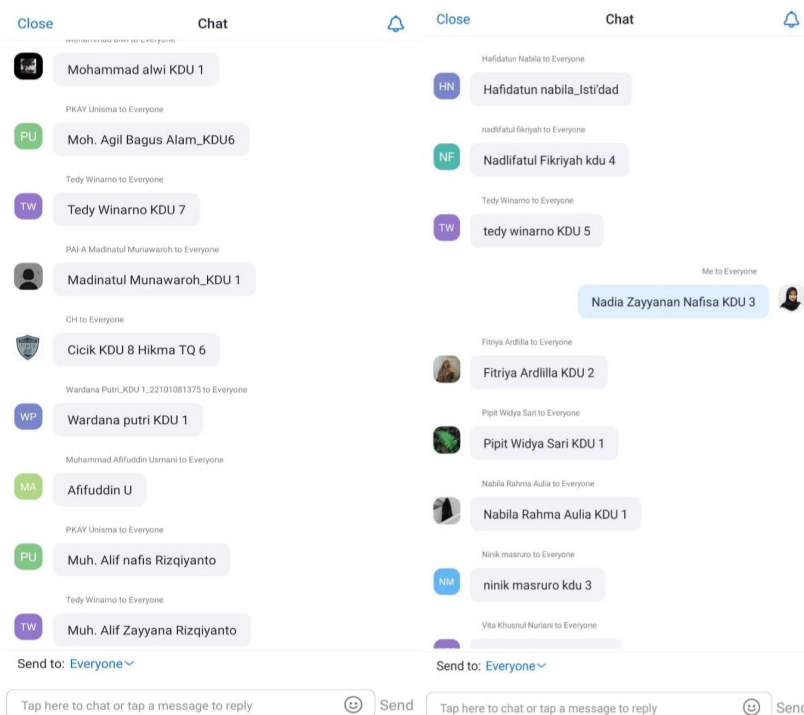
Close

Chat

Mohammad alwi to Everyone

Mohammad alwi KDU 1

PKAY Unisma to Everyone

PU

Moh. Agil Bagus Alam_KDU6

Tedy Winarno to Everyone

TW

Tedy Winarno KDU 7

PAI-A Madinatul Munawaroh to Everyone

Madinatul Munawaroh_KDU 1

CH to Everyone

Cicik KDU 8 Hikma TQ 6

Wardana Putri_KDU 1_22101081375 to Everyone

WP

Wardana putri KDU 1

Muhammad Afifuddin Usmani to Everyone

MA

Afifuddin U

PKAY Unisma to Everyone

PU

Muh. Alif nafis Rizqiyanto

Tedy Winarno to Everyone

TW

Muh. Alif Zayyana Rizqiyanto

Send to: Everyone

Tap here to chat or tap a message to reply

Send

Close

Chat

Hafidatun Nabila to Everyone

HN

Hafidatun nabila_Isti'dad

nadlifatul fikriyah to Everyone

NF

Nadlifatul Fikriyah kdu 4

Tedy Winarno to Everyone

TW

tedy winarno KDU 5

Me to Everyone

Nadia Zayyanan Nafisa KDU 3

Fitriya Ardlilla to Everyone

Fitriya Ardlilla KDU 2

Pipit Widya Sari to Everyone

Pipit Widya Sari KDU 1

Nabila Rahma Aulia to Everyone

Nabila Rahma Aulia KDU 1

Ninik masruro to Everyone

NM

ninik masruro kdu 3

Vita Khusnul Nuriani to Everyone

Send to: Everyone

Tap here to chat or tap a message to reply

Send